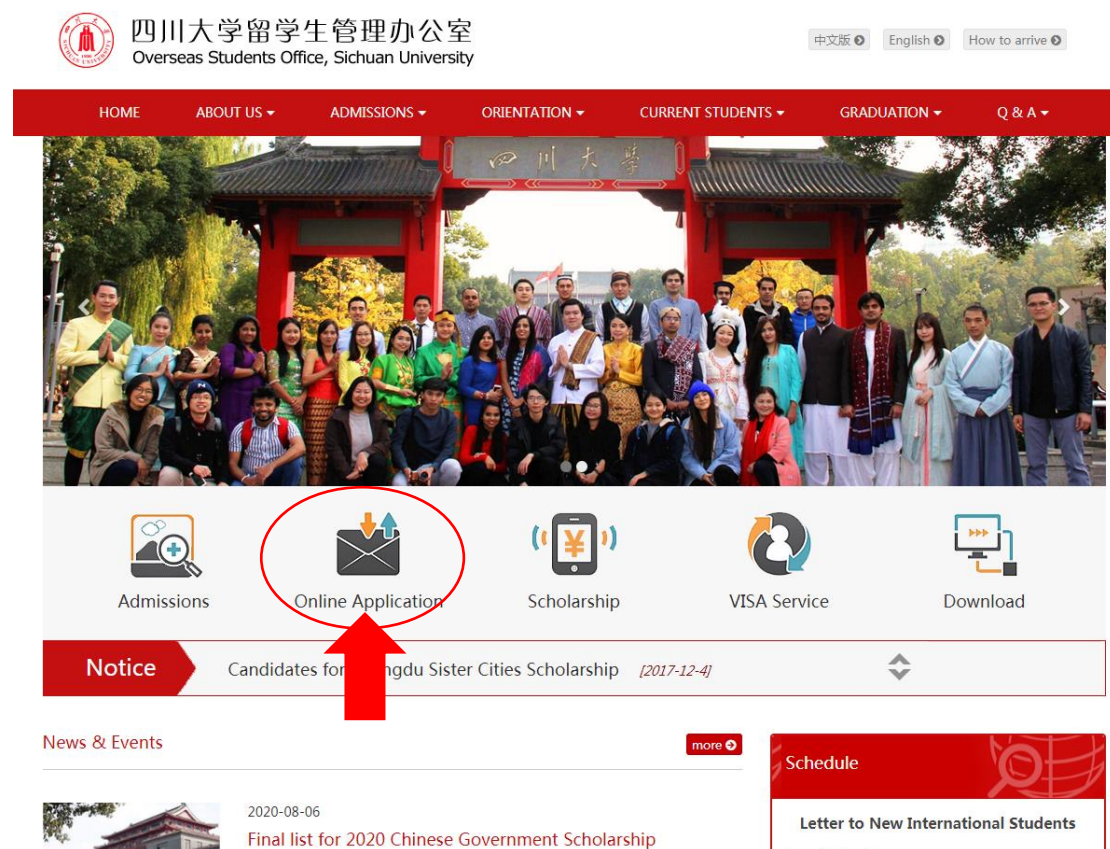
四川大学留学生管理办公室
Overseas Students Office, Sichuan University

中文版
English
How to arrive

HOME
ABOUT US
ADMISSIONS
ORIENTATION
CURRENT STUDENTS
GRADUATION
Q & A

四川大學

Admissions
Online Application
Scholarship
VISA Service
Download

Notice
Candidates for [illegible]ngdu Sister Cities Scholarship [2017-12-4]

News & Events
more

2020-08-06
Final list for 2020 Chinese Government Scholarship

Schedule
Letter to New International Students